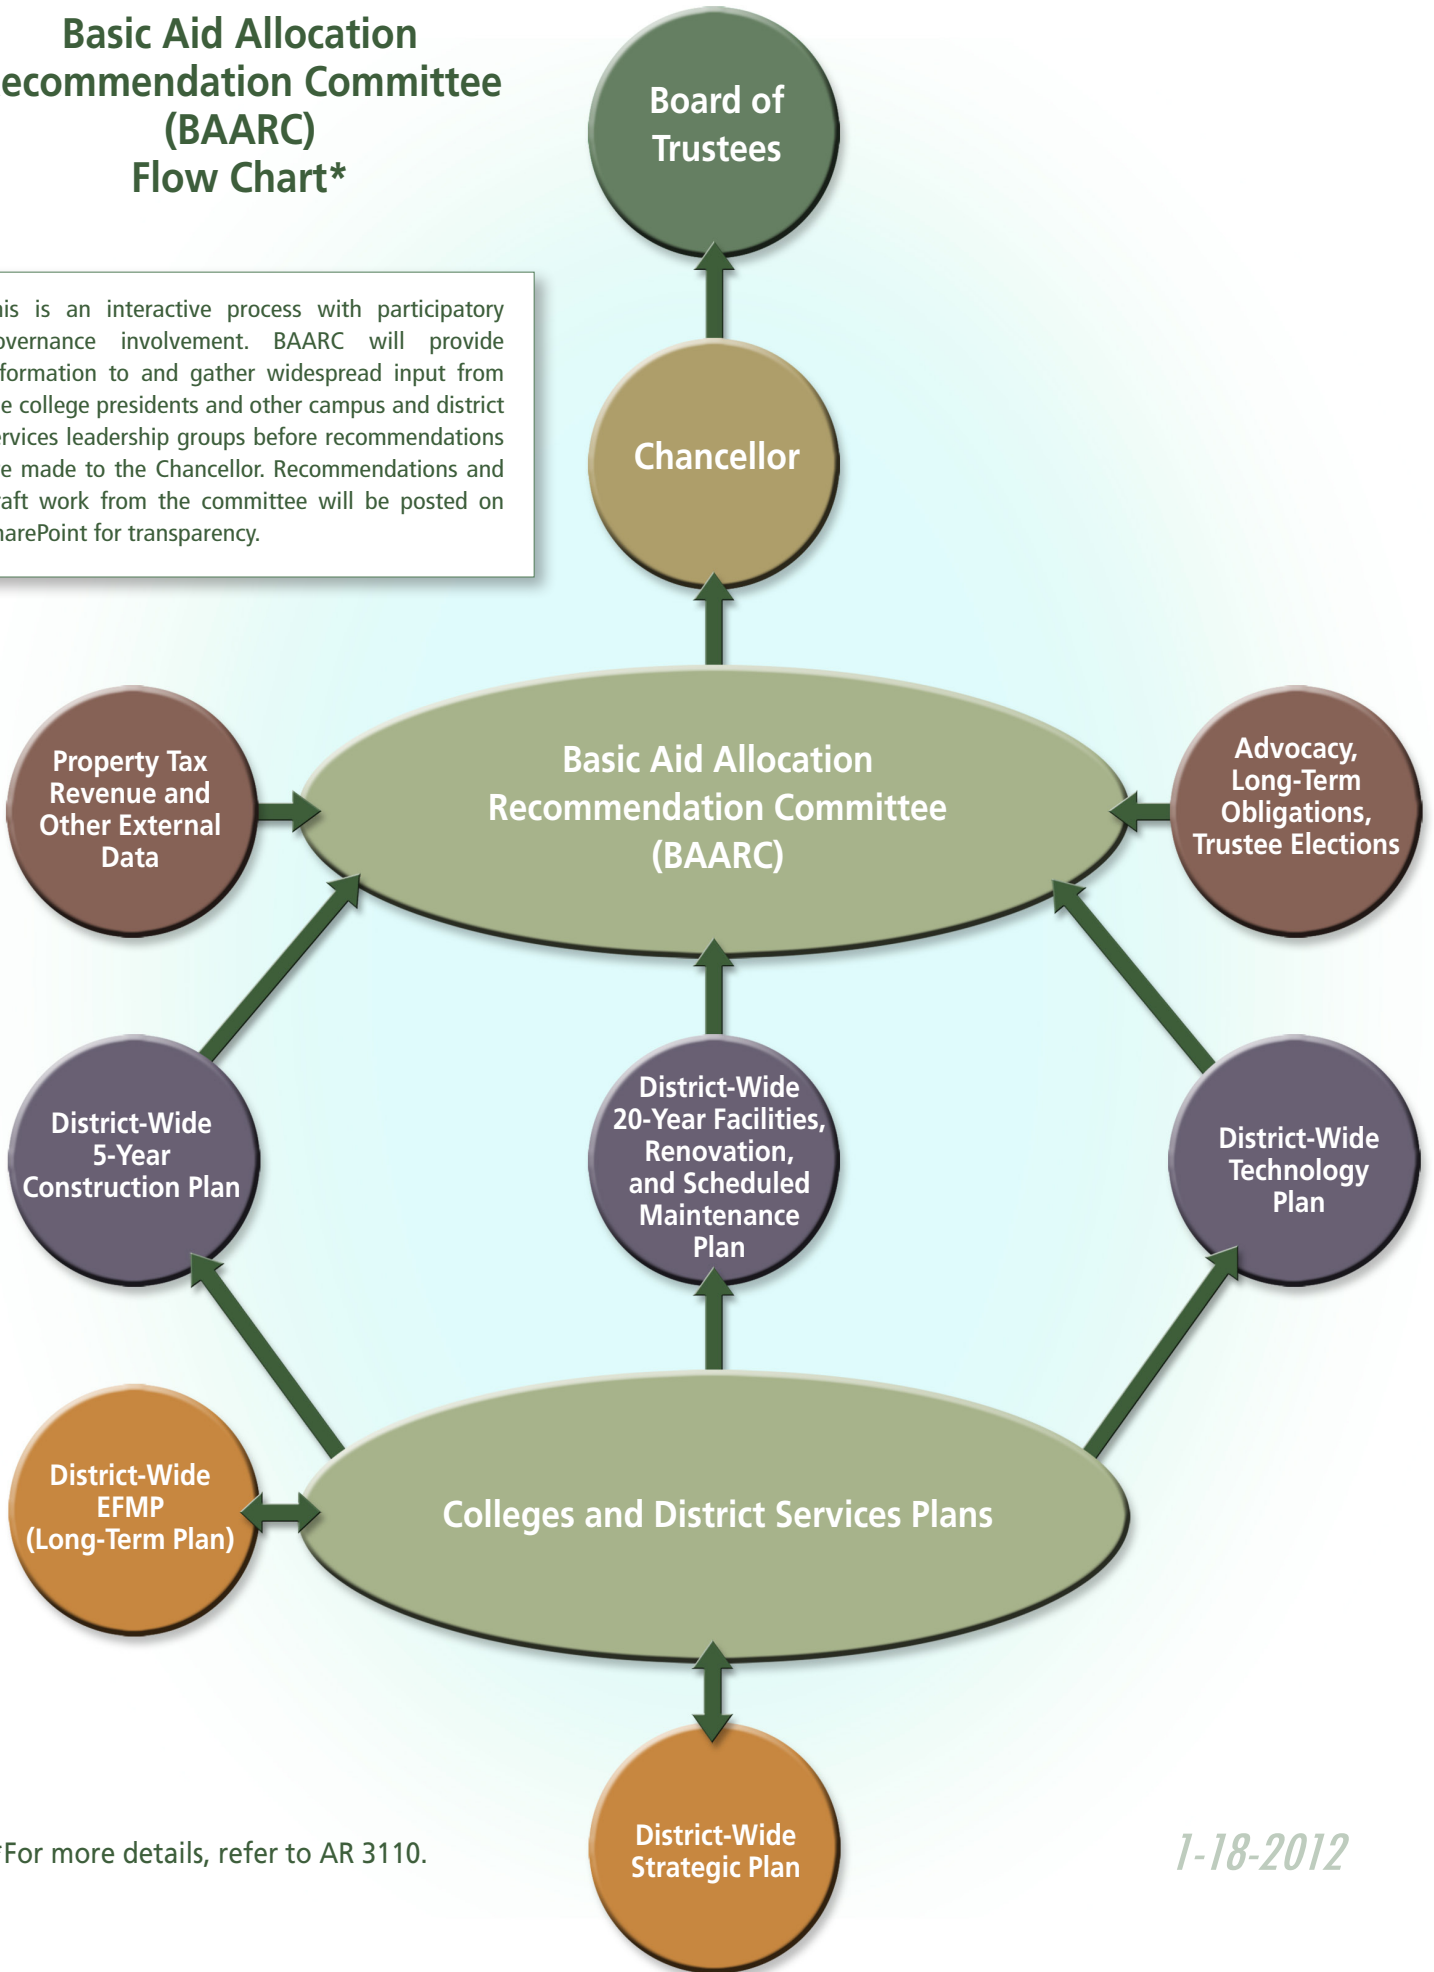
Basic Aid Allocation
ecommendation Committee
(BAARC)
Flow Chart*

is is an interactive process with participatory overnance involvement. BAARC will provide formation to and gather widespread input from e college presidents and other campus and district rvices leadership groups before recommendations e made to the Chancellor. Recommendations and aft work from the committee will be posted on harePoint for transparency.

Board of Trustees

Chancellor

Basic Aid Allocation Recommendation Committee (BAARC)

Property Tax Revenue and Other External Data

Advocacy, Long-Term Obligations, Trustee Elections

District-Wide 5-Year Construction Plan

District-Wide 20-Year Facilities, Renovation, and Scheduled Maintenance Plan

District-Wide Technology Plan

District-Wide EFMP (Long-Term Plan)

Colleges and District Services Plans

District-Wide Strategic Plan

*For more details, refer to AR 3110.

1-18-2012